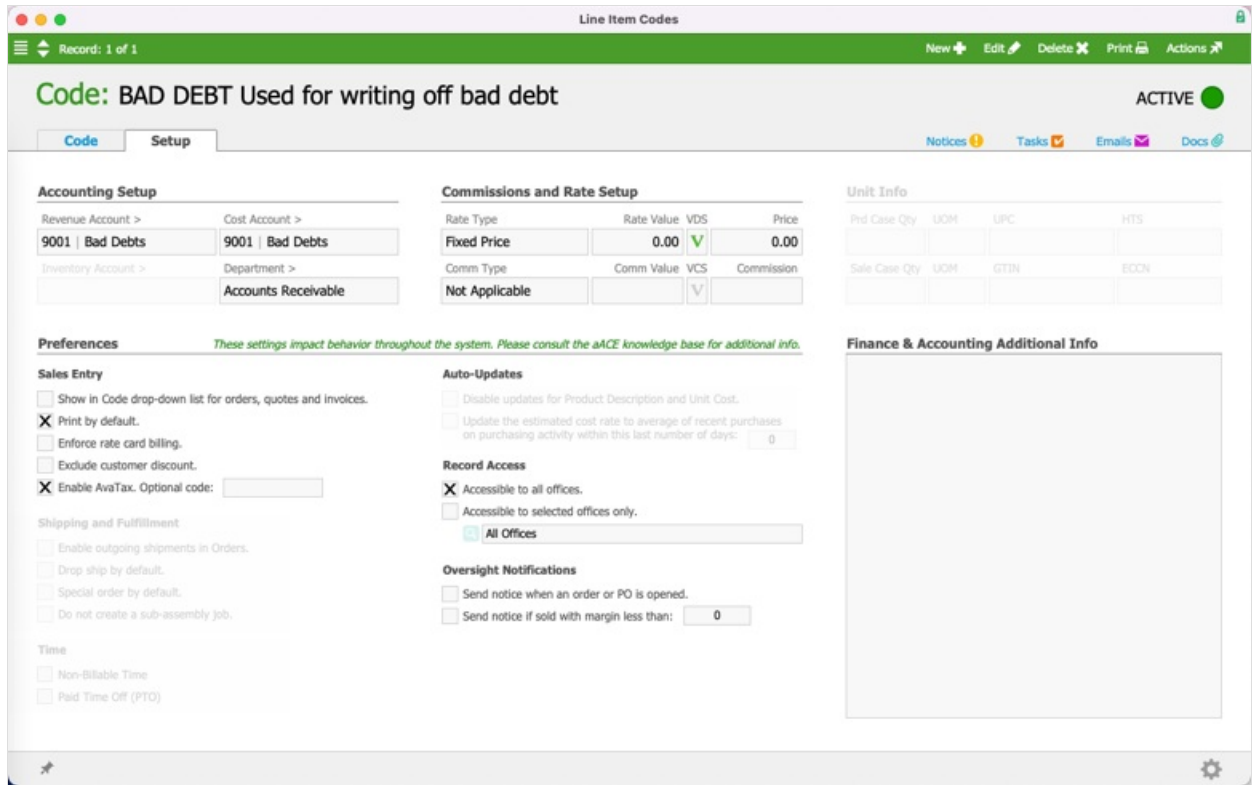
Line Item Codes

Record: 1 of 1

New Edit Delete Print Actions

Code: BAD DEBT Used for writing off bad debt

ACTIVE

Code Setup

Notices Tasks Emails Docs

Accounting Setup

Revenue Account > Cost Account >
9001 | Bad Debts 9001 | Bad Debts
Inventory Account > Department >
Accounts Receivable

Commissions and Rate Setup

| Rate Type | Rate Value | VDS | Price |
|---|---|---|---|
| Fixed Price | 0.00 | V | 0.00 |
| Comm Type | Comm Value | VCS | Commission |
| Not Applicable | | V | |

Unit Info

Prd Case Qty UOM UPC HTS
Sale Case Qty UOM GTIN ECCN

Preferences These settings impact behavior throughout the system. Please consult the aACE knowledge base for additional info.

Sales Entry
Show in Code drop-down list for orders, quotes and invoices.
X Print by default.
Enforce rate card billing.
Exclude customer discount.
X Enable AvaTax. Optional code:

Shipping and Fulfillment
Enable outgoing shipments in Orders.
Drop ship by default.
Special order by default.
Do not create a sub-assembly job.

Time
Non-Billable Time
Paid Time Off (PTO)

Auto-Updates
Disable updates for Product Description and Unit Cost.
Update the estimated cost rate to average of recent purchases on purchasing activity within this last number of days: 0

Record Access
X Accessible to all offices.
Accessible to selected offices only.
All Offices

Oversight Notifications
Send notice when an order or PO is opened.
Send notice if sold with margin less than: 0

Finance & Accounting Additional Info